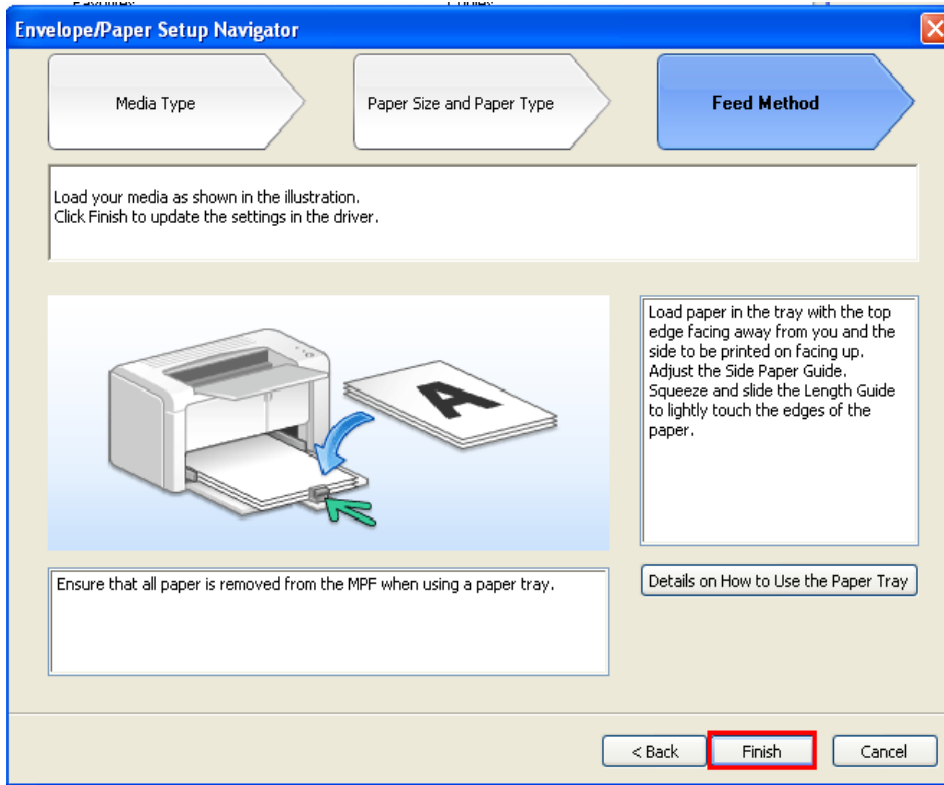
Envelope/Paper Setup Navigator

Media Type

Paper Size and Paper Type

Feed Method

Load your media as shown in the illustration.
Click Finish to update the settings in the driver.

A

Load paper in the tray with the top edge facing away from you and the side to be printed on facing up. Adjust the Side Paper Guide. Squeeze and slide the Length Guide to lightly touch the edges of the paper.

Ensure that all paper is removed from the MPF when using a paper tray.

Details on How to Use the Paper Tray

< Back

Finish

Cancel